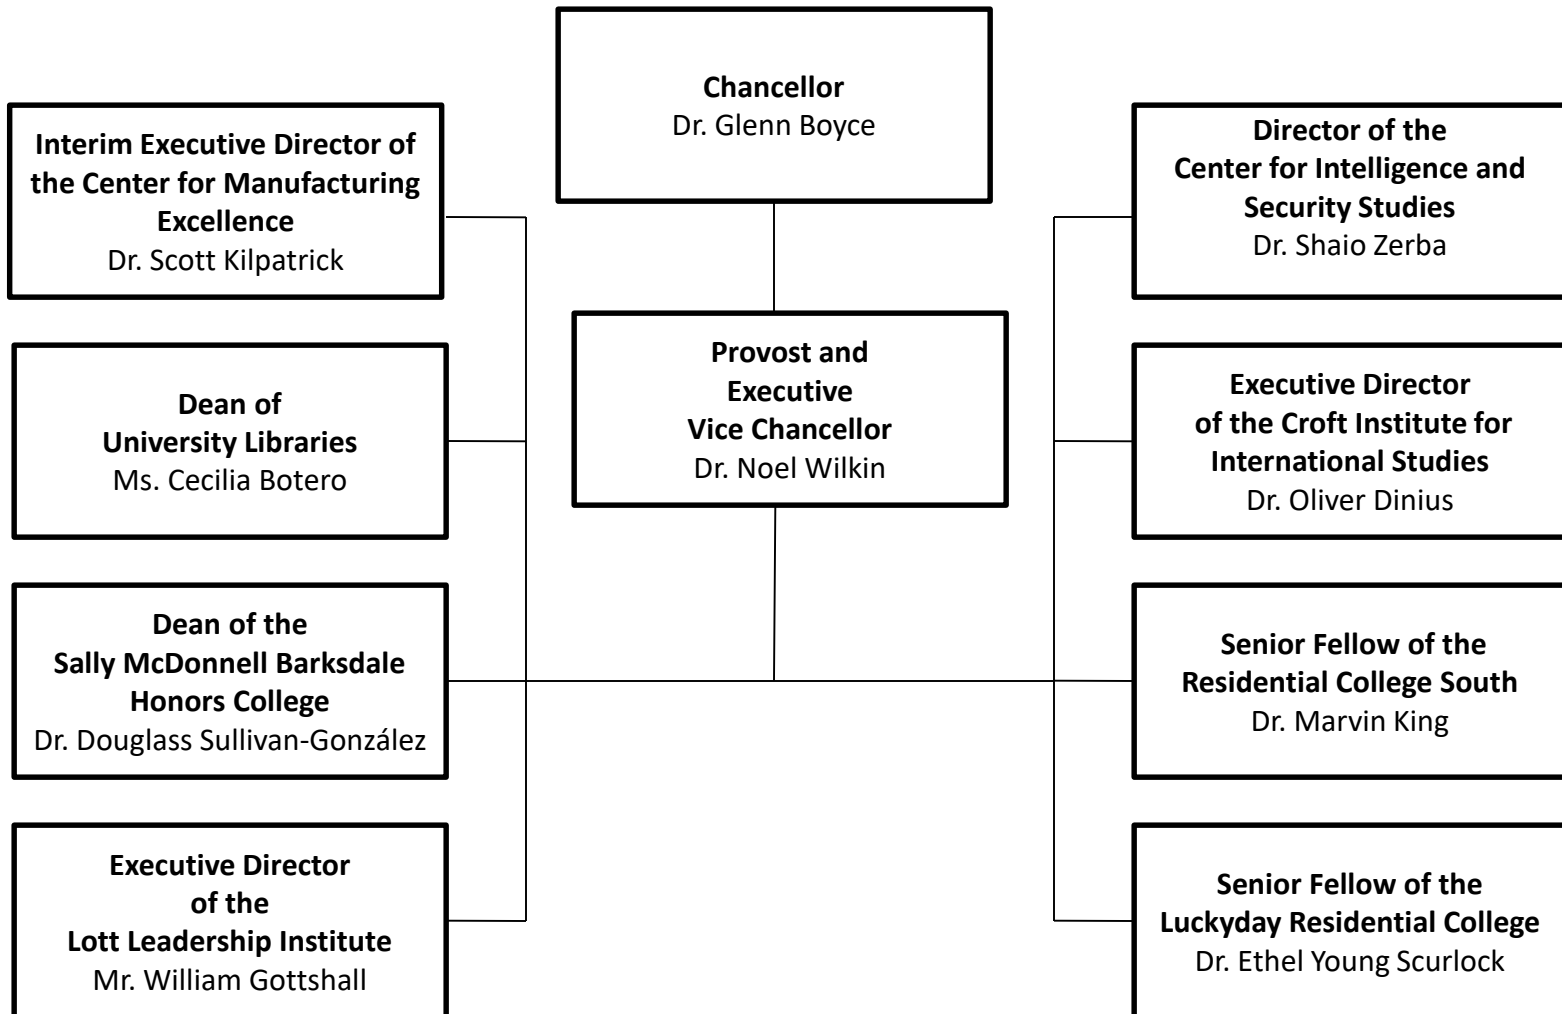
Chancellor
Dr. Glenn Boyce

Provost and Executive Vice Chancellor
Dr. Noel Wilkin

Interim Executive Director of the Center for Manufacturing Excellence
Dr. Scott Kilpatrick

Dean of University Libraries
Ms. Cecilia Botero

Dean of the Sally McDonnell Barksdale Honors College
Dr. Douglass Sullivan-González

Executive Director of the Lott Leadership Institute
Mr. William Gottshall

Director of the Center for Intelligence and Security Studies
Dr. Shaio Zerba

Executive Director of the Croft Institute for International Studies
Dr. Oliver Dinius

Senior Fellow of the Residential College South
Dr. Marvin King

Senior Fellow of the Luckyday Residential College
Dr. Ethel Young Scurlock